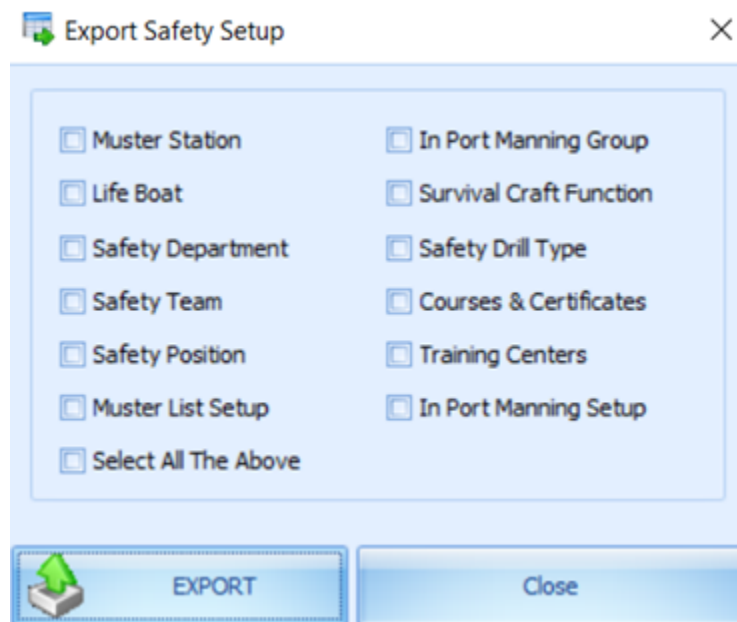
Export Safety Setup

×

Muster Station
Life Boat
Safety Department
Safety Team
Safety Position
Muster List Setup
Select All The Above

In Port Manning Group
Survival Craft Function
Safety Drill Type
Courses & Certificates
Training Centers
In Port Manning Setup

EXPORT

Close